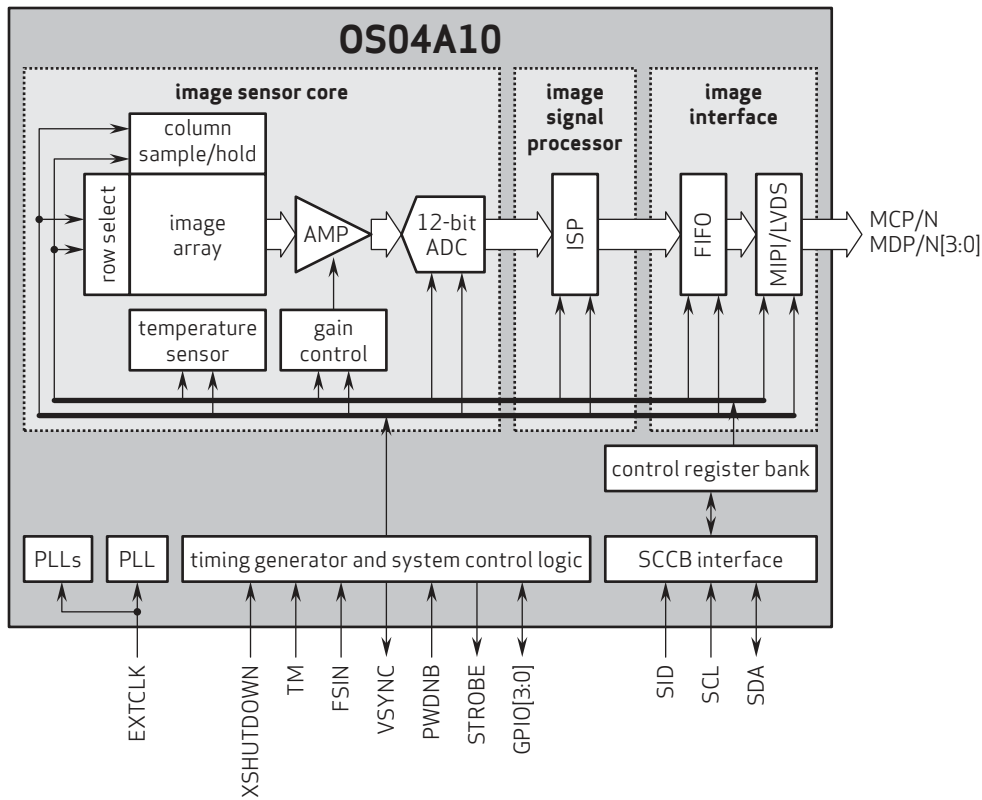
OS04A10

image sensor core

column sample/hold

row select

image array

AMP

12-bit ADC

temperature sensor

gain control

image signal processor

ISP

image interface

FIFO

MIPI/LVDS

MCP/N
MDP/N[3:0]

control register bank

PLLs

PLL

timing generator and system control logic

SCCB interface

EXTCLK

XSHUTDOWN

TM

FSIN

VSYNC

PWDNB

STROBE

GPIO[3:0]

SID

SCL

SDA